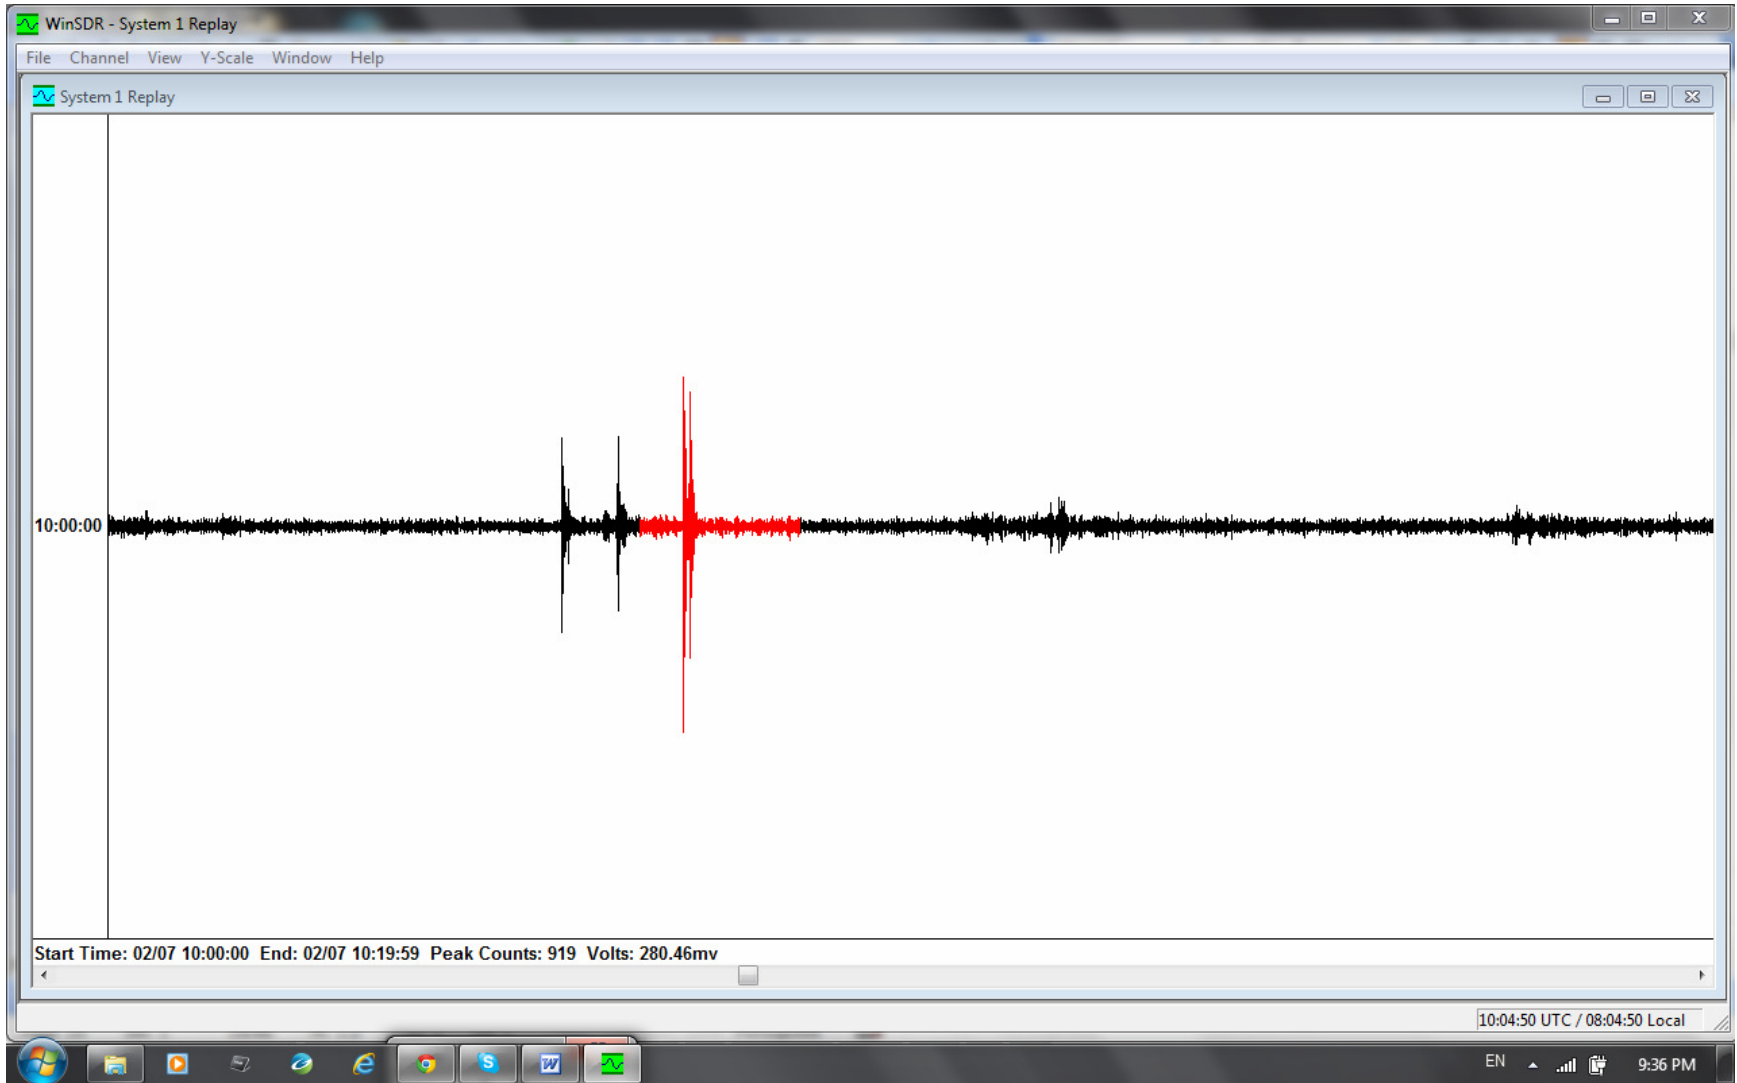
WinSDR - System 1 Replay

File Channel View Y-Scale Window Help

System 1 Replay

10:00:00

Start Time: 02/07 10:00:00 End: 02/07 10:19:59 Peak Counts: 919 Volts: 280.46mv

10:04:50 UTC / 08:04:50 Local

EN

9:36 PM